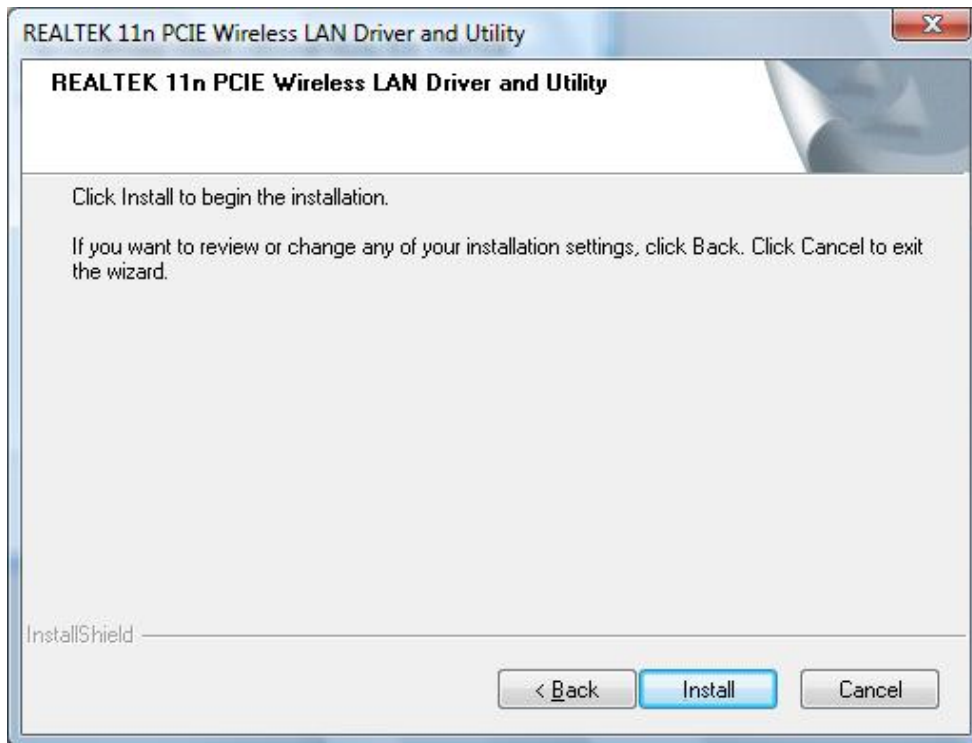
REALTEK 11n PCIE Wireless LAN Driver and Utility

REALTEK 11n PCIE Wireless LAN Driver and Utility

Click Install to begin the installation.

If you want to review or change any of your installation settings, click Back. Click Cancel to exit the wizard.

InstallShield

< Back
Install
Cancel